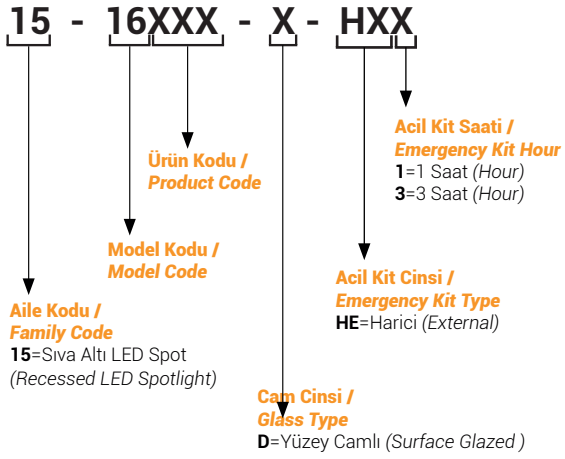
15 - 16XXX - X - HXX

Acil Kit Saati /
Emergency Kit Hour
1=1 Saat (Hour)
3=3 Saat (Hour)

Ürün Kodu /
Product Code

Model Kodu /
Model Code

Acil Kit Cinsi /
Emergency Kit Type
HE=Harici (External)

Aile Kodu /
Family Code
15=Sıva Altı LED Spot
(Recessed LED Spotlight)

Cam Cinsi /
Glass Type
D=Yüzey Camlı (Surface Glazed )